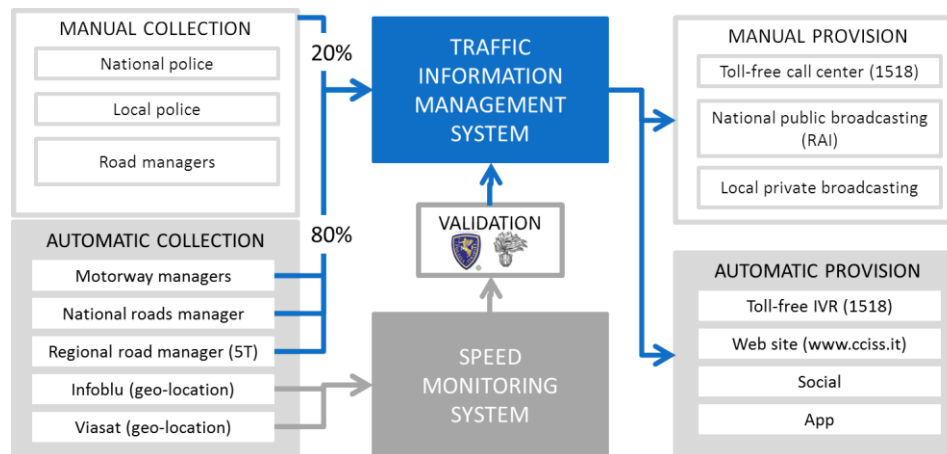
MANUAL COLLECTION
National police
Local police
Road managers

20%

TRAFFIC INFORMATION MANAGEMENT SYSTEM

MANUAL PROVISION
Toll-free call center (1518)
National public broadcasting (RAI)
Local private broadcasting

80%

AUTOMATIC COLLECTION
Motorway managers
National roads manager
Regional road manager (5T)
Infoblu (geo-location)
Viasat (geo-location)

VALIDATION

SPEED MONITORING SYSTEM

AUTOMATIC PROVISION
Toll-free IVR (1518)
Web site (www.cciss.it)
Social
App